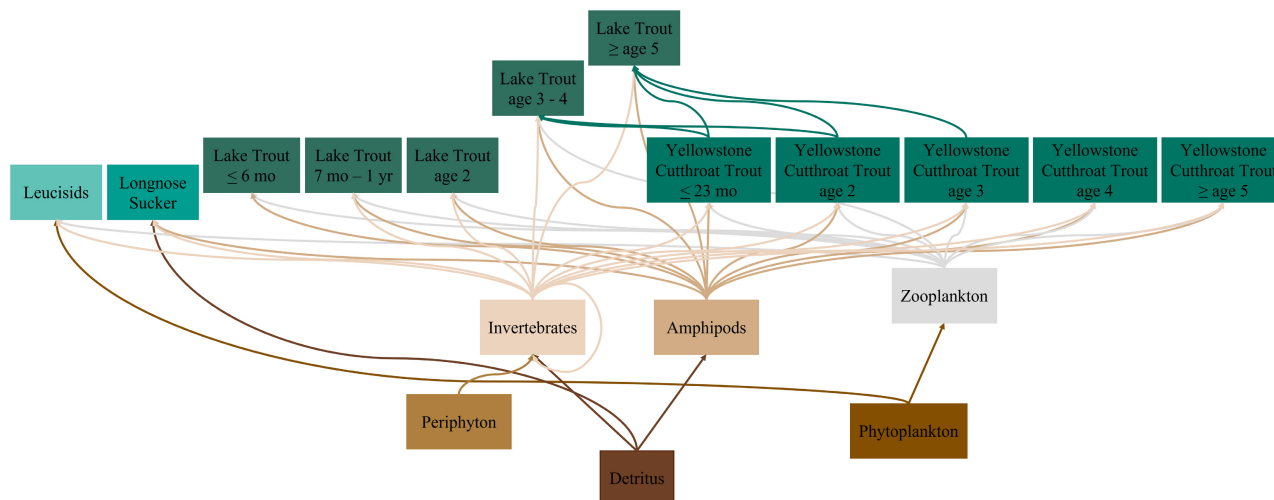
Lake Trout ≥ age 5

Lake Trout age 3 - 4

Lake Trout ≤ 6 mo

Lake Trout 7 mo – 1 yr

Lake Trout age 2

Yellowstone Cutthroat Trout ≤ 23 mo

Yellowstone Cutthroat Trout age 2

Yellowstone Cutthroat Trout age 3

Yellowstone Cutthroat Trout age 4

Yellowstone Cutthroat Trout ≥ age 5

Leucisids

Longnose Sucker

Zooplankton

Invertebrates

Amphipods

Periphyton

Phytoplankton

Detritus